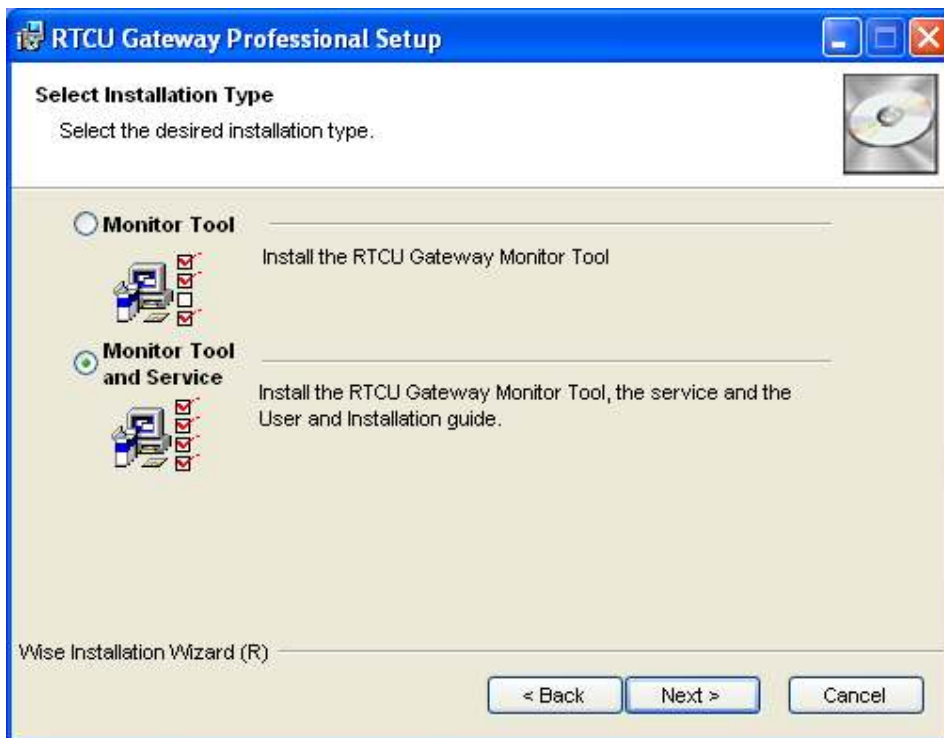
RTCU Gateway Professional Setup

Select Installation Type

Select the desired installation type.

Monitor Tool

Install the RTCU Gateway Monitor Tool

Monitor Tool and Service

Install the RTCU Gateway Monitor Tool, the service and the User and Installation guide.

Wise Installation Wizard (R)

< Back

Next >

Cancel